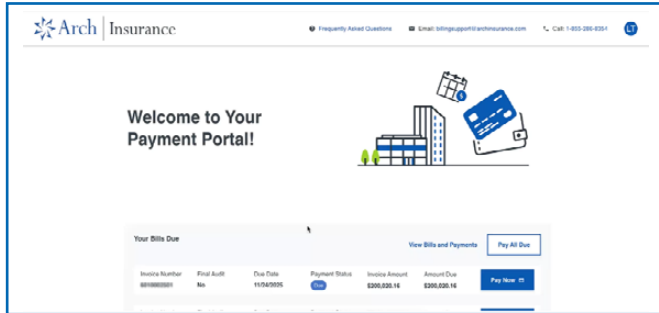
Arch | Insurance

Frequently Asked Questions   Email: billingsupport@archinsurance.com   Call: 1-833-286-8351   LT

Welcome to Your Payment Portal!

Your Bills Due

View Bills and Payments   Pay All Due

| Invoice Number | Final Audit | Due Date | Payment Status | Invoice Amount | Amount Due | |
|---|---|---|---|---|---|---|
| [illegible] | No | 11/04/2025 | Due | $300,030.16 | $300,030.16 | Pay Now |